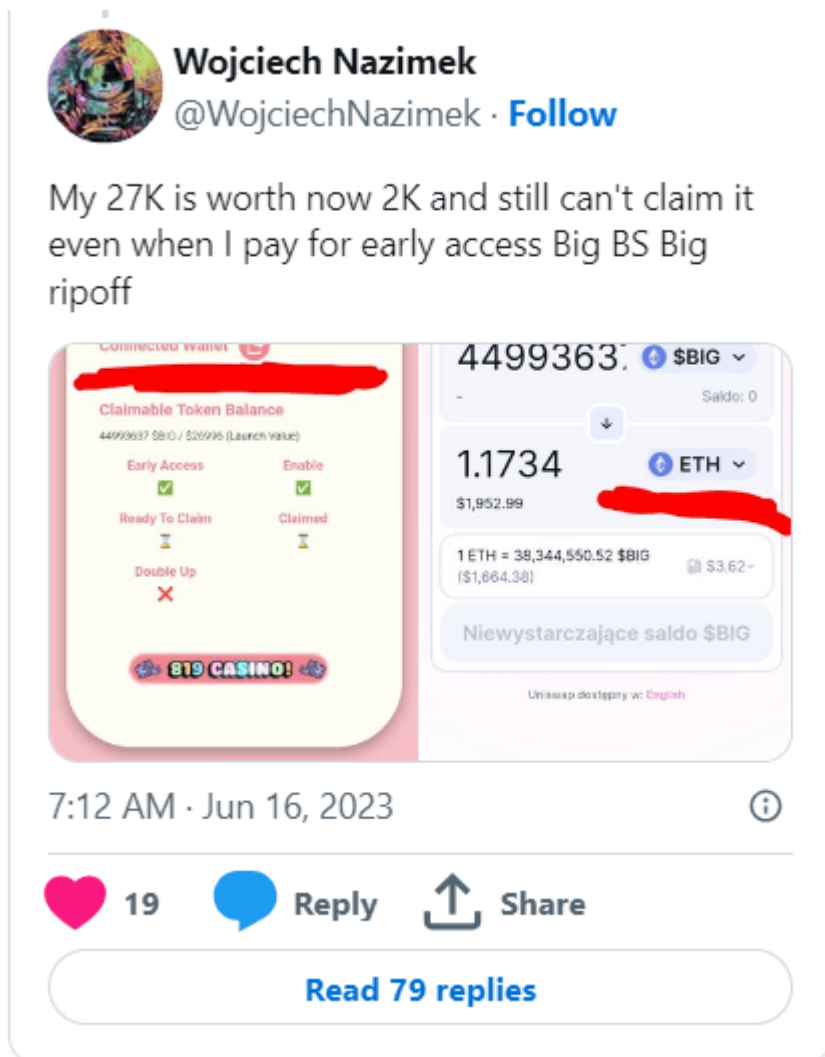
Wojciech Nazimek
@WojciechNazimek · Follow

My 27K is worth now 2K and still can't claim it even when I pay for early access Big BS Big ripoff

Connected Wallet

Claimable Token Balance
44993637 $BIG / $26996 (Launch Value)

Early Access
✅
Ready To Claim
⏳
Double Up
❌

Enable
✅
Claimed
⏳

819 CASINO!

4499363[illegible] $BIG
-
Saldo: 0

1.1734 ETH
$1,952.99

1 ETH = 38,344,550.52 $BIG
($1,664.38)
$3.62

Niewystarczające saldo $BIG

Uniswap dostępny w: English

7:12 AM · Jun 16, 2023

19 Reply Share

Read 79 replies